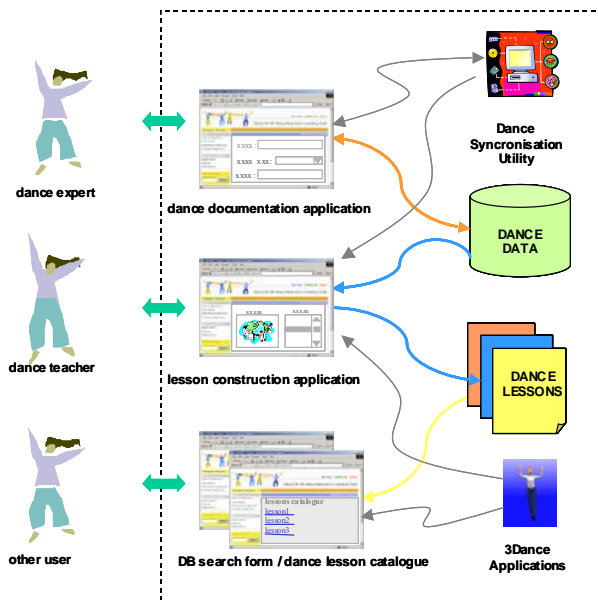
dance expert

dance teacher

other user

xxxx :
xxxx xxx:
xxxx :

dance documentation application

xx xxx
xxxxxx

lesson construction application

lessons catalogue
lesson1
lesson2
lesson3

DB search form / dance lesson catalogue

Dance Syncronisation Utility

DANCE DATA

DANCE LESSONS

3Dance Applications